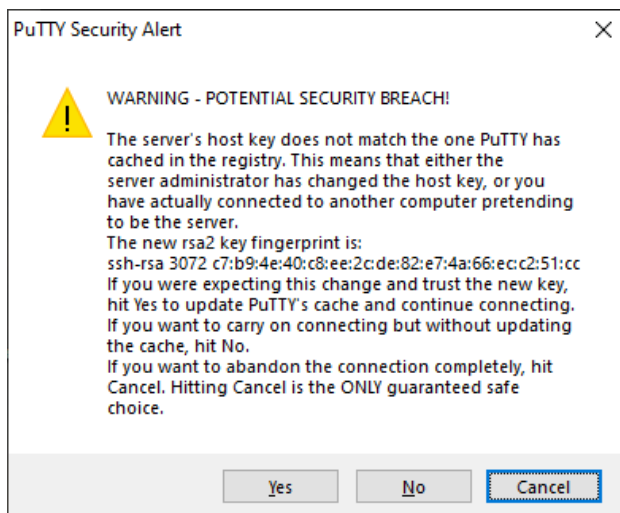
PuTTY Security Alert

WARNING - POTENTIAL SECURITY BREACH!

The server's host key does not match the one PuTTY has cached in the registry. This means that either the server administrator has changed the host key, or you have actually connected to another computer pretending to be the server.
The new rsa2 key fingerprint is:
ssh-rsa 3072 c7:b9:4e:40:c8:ee:2c:de:82:e7:4a:66:ec:c2:51:cc
If you were expecting this change and trust the new key, hit Yes to update PuTTY's cache and continue connecting.
If you want to carry on connecting but without updating the cache, hit No.
If you want to abandon the connection completely, hit Cancel. Hitting Cancel is the ONLY guaranteed safe choice.

Yes
No
Cancel